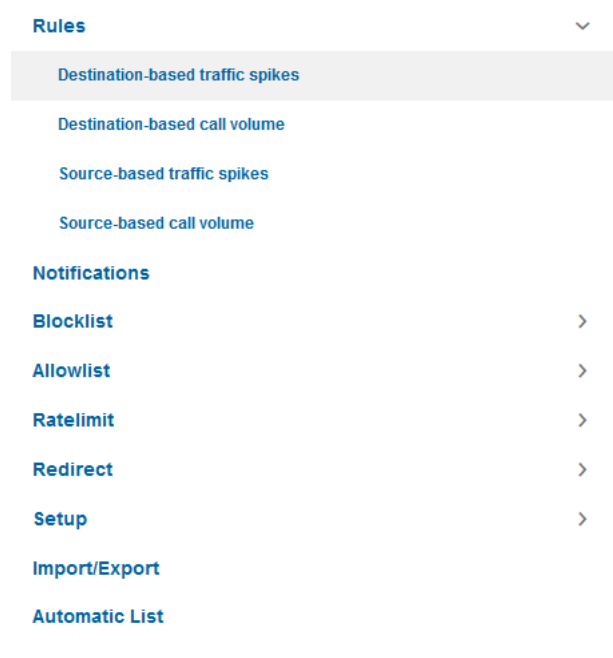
Rules

Destination-based traffic spikes

Destination-based call volume

Source-based traffic spikes

Source-based call volume

Notifications

Blocklist

Allowlist

Ratelimit

Redirect

Setup

Import/Export

Automatic List